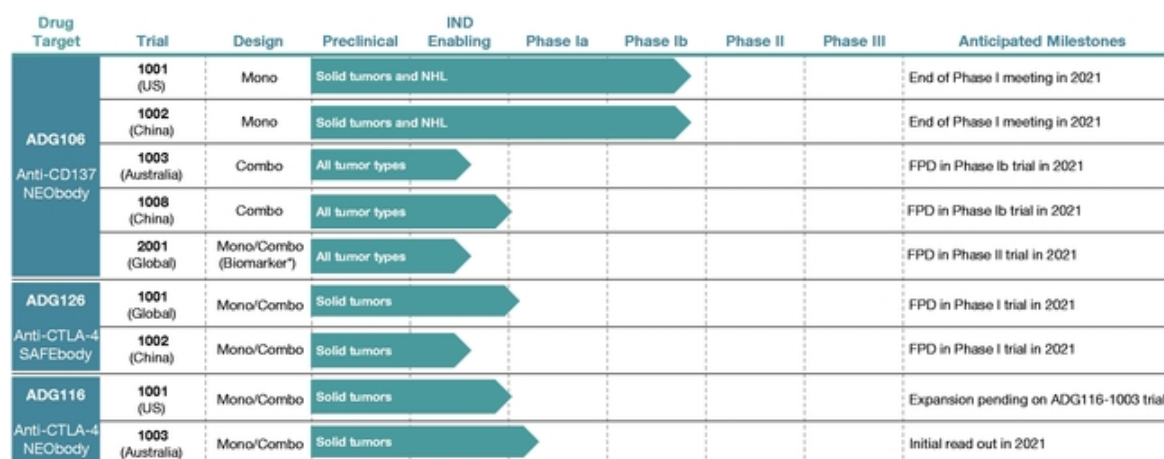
| Drug Target | Trial | Design | Preclinical | IND Enabling | Phase Ia | Phase Ib | Phase II | Phase III | Anticipated Milestones |
|---|---|---|---|---|---|---|---|---|---|
| ADG106 Anti-CD137 NEObody | 1001 (US) | Mono | Solid tumors and NHL | | | | | | End of Phase I meeting in 2021 |
| | 1002 (China) | Mono | Solid tumors and NHL | | | | | | End of Phase I meeting in 2021 |
| | 1003 (Australia) | Combo | All tumor types | | | | | | FPD in Phase Ib trial in 2021 |
| | 1008 (China) | Combo | All tumor types | | | | | | FPD in Phase Ib trial in 2021 |
| | 2001 (Global) | Mono/Combo (Biomarker*) | All tumor types | | | | | | FPD in Phase II trial in 2021 |
| ADG126 Anti-CTLA-4 SAFEbody | 1001 (Global) | Mono/Combo | Solid tumors | | | | | | FPD in Phase I trial in 2021 |
| | 1002 (China) | Mono/Combo | Solid tumors | | | | | | FPD in Phase I trial in 2021 |
| ADG116 Anti-CTLA-4 NEObody | 1001 (US) | Mono/Combo | Solid tumors | | | | | | Expansion pending on ADG116-1003 trial |
| | 1003 (Australia) | Mono/Combo | Solid tumors | | | | | | Initial read out in 2021 |